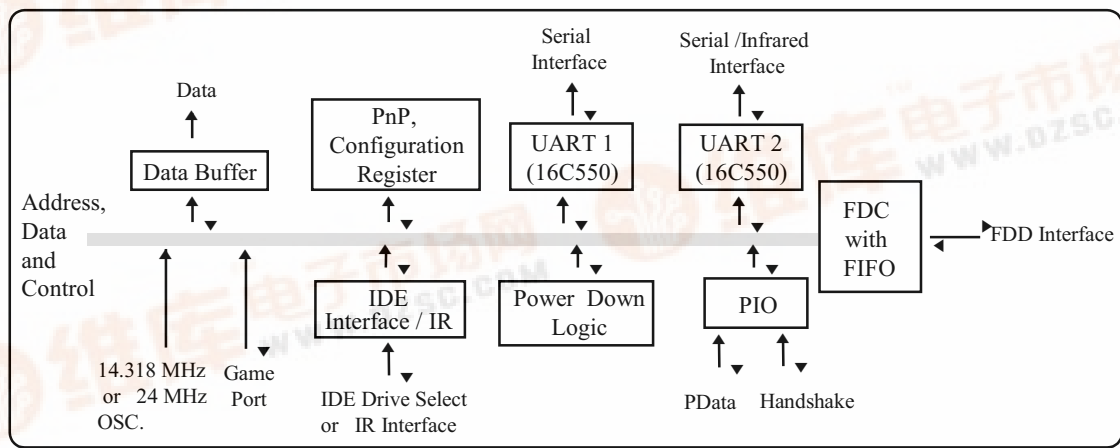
Serial Interface

Serial /Infrared Interface

Data

PnP, Configuration Register

UART 1 (16C550)

UART 2 (16C550)

Data Buffer

Address, Data and Control

FDC with FIFO

FDD Interface

IDE Interface / IR

Power Down Logic

PIO

14.318 MHz or 24 MHz OSC.

Game Port

IDE Drive Select or IR Interface

PData

Handshake

www.DZSC.COM